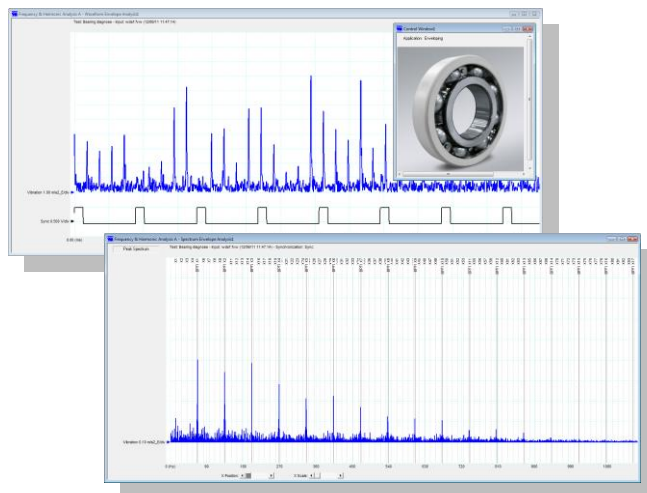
Frequency & Harmonic Analysis A - Waveform (Envelope Analysis)

Test: Bearing diagnose - Input: outer f.xx (12/08/11 11:47:14)

Control Window

Application: Enveloping

Vibration 1.00 m/s2_Div

Sync 0.500 V/Div

0.00 (ms)

Frequency & Harmonic Analysis A - Spectrum (Envelope Analysis)

Test: Bearing diagnose - Input: outer f.xx (12/08/11 11:47:14) - Synchronization: Sync

Peak Spectrum

Vibration 0.10 m/s2_Div

0 (Hz)

90

180

270

360

450

540

630

720

810

900

990

1080

X Position

X Scale